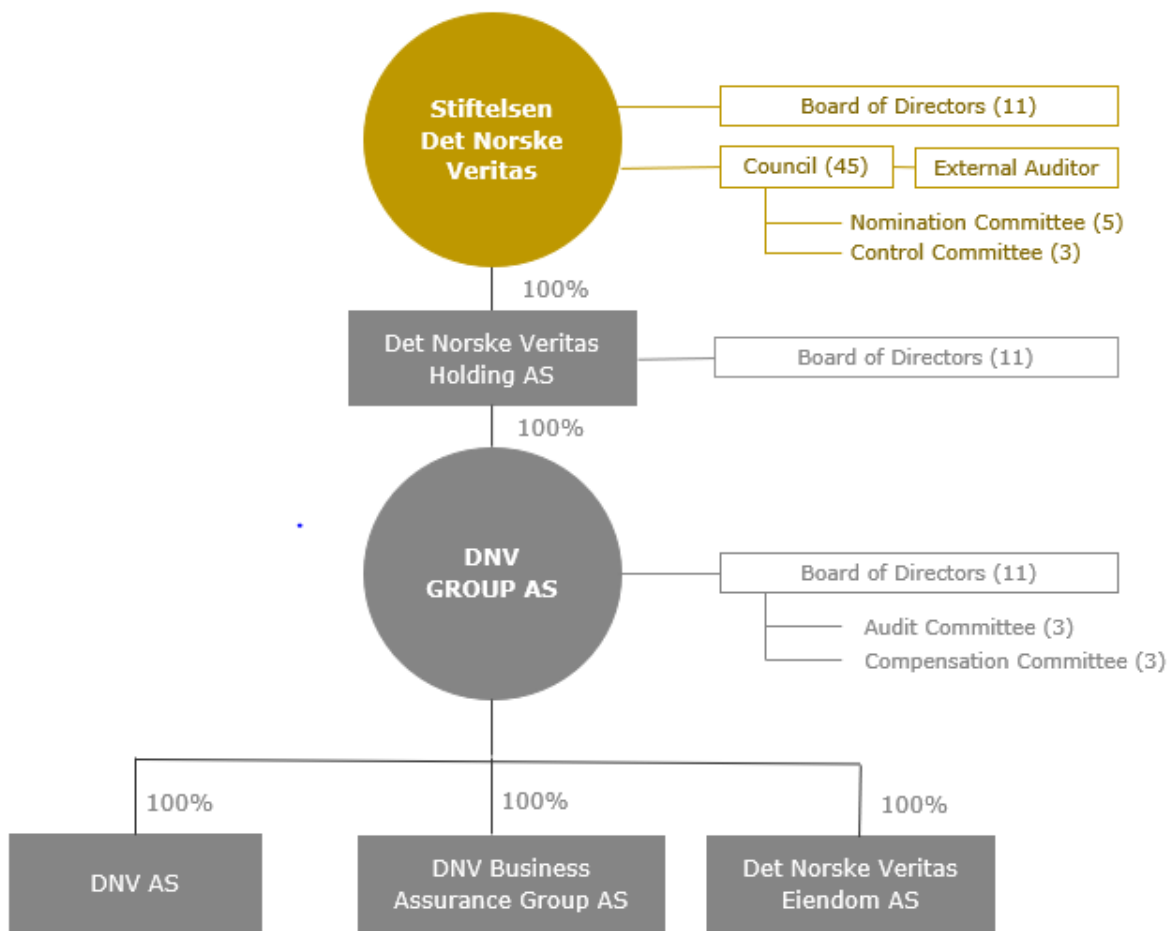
Stiftelsen Det Norske Veritas

Board of Directors (11)

Council (45)

External Auditor

Nomination Committee (5)

Control Committee (3)

100%

Det Norske Veritas Holding AS

Board of Directors (11)

100%

DNV GROUP AS

Board of Directors (11)

Audit Committee (3)

Compensation Committee (3)

100%

100%

100%

DNV AS

DNV Business Assurance Group AS

Det Norske Veritas Eiendom AS